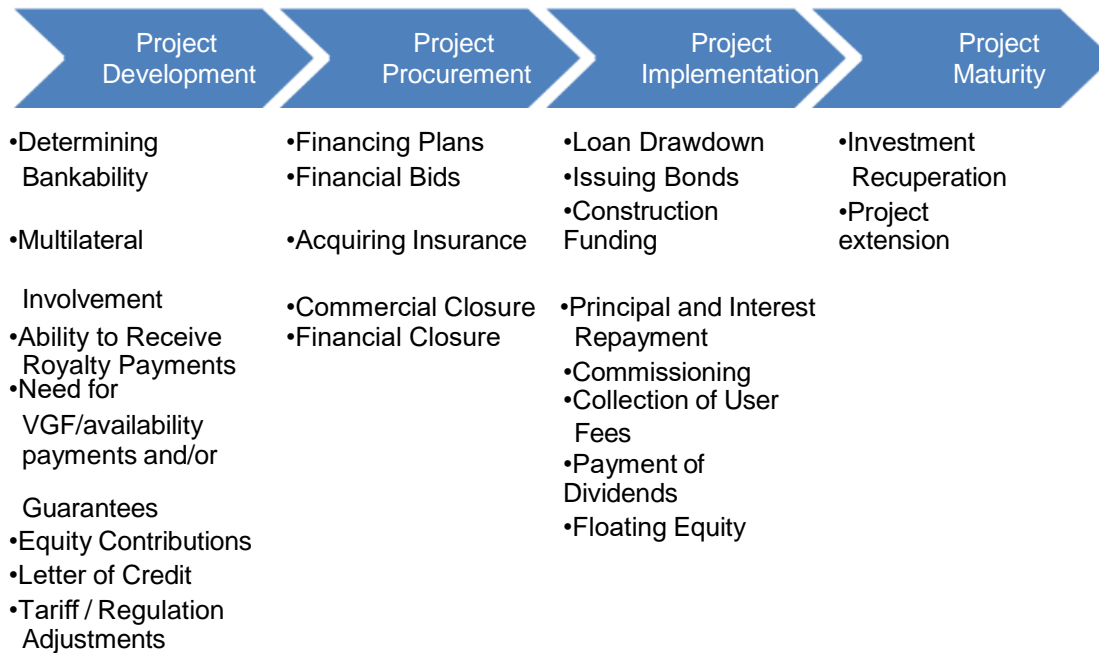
Project Development

Project Procurement

Project Implementation

Project Maturity

•Determining Bankability

•Multilateral Involvement

•Ability to Receive Royalty Payments

•Need for VGF/availability payments and/or Guarantees

•Equity Contributions

•Letter of Credit

•Tariff / Regulation Adjustments

•Financing Plans

•Financial Bids

•Acquiring Insurance

•Commercial Closure

•Financial Closure

•Loan Drawdown

•Issuing Bonds

•Construction Funding

•Principal and Interest Repayment

•Commissioning

•Collection of User Fees

•Payment of Dividends

•Floating Equity

•Investment Recuperation

•Project extension